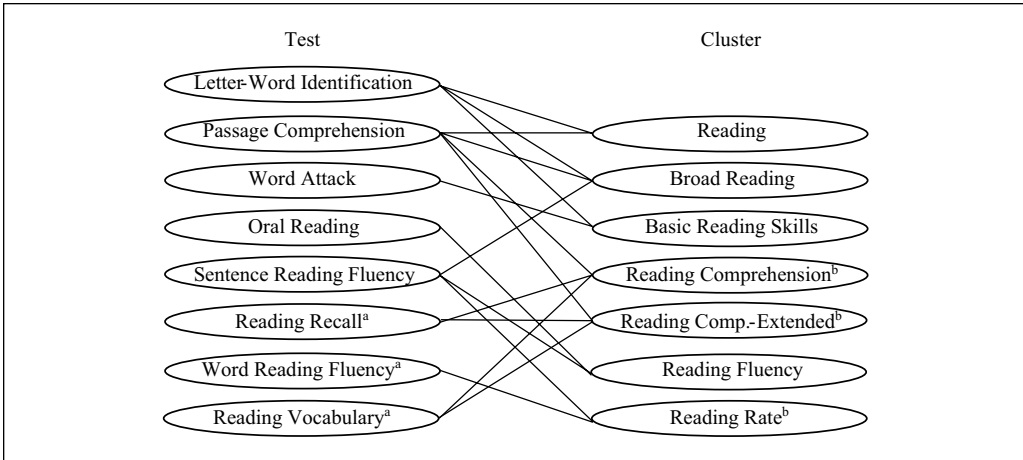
Test

Letter-Word Identification

Passage Comprehension

Word Attack

Oral Reading

Sentence Reading Fluency

Reading Recall$^{a}$

Word Reading Fluency$^{a}$

Reading Vocabulary$^{a}$

Cluster

Reading

Broad Reading

Basic Reading Skills

Reading Comprehension$^{b}$

Reading Comp.-Extended$^{b}$

Reading Fluency

Reading Rate$^{b}$